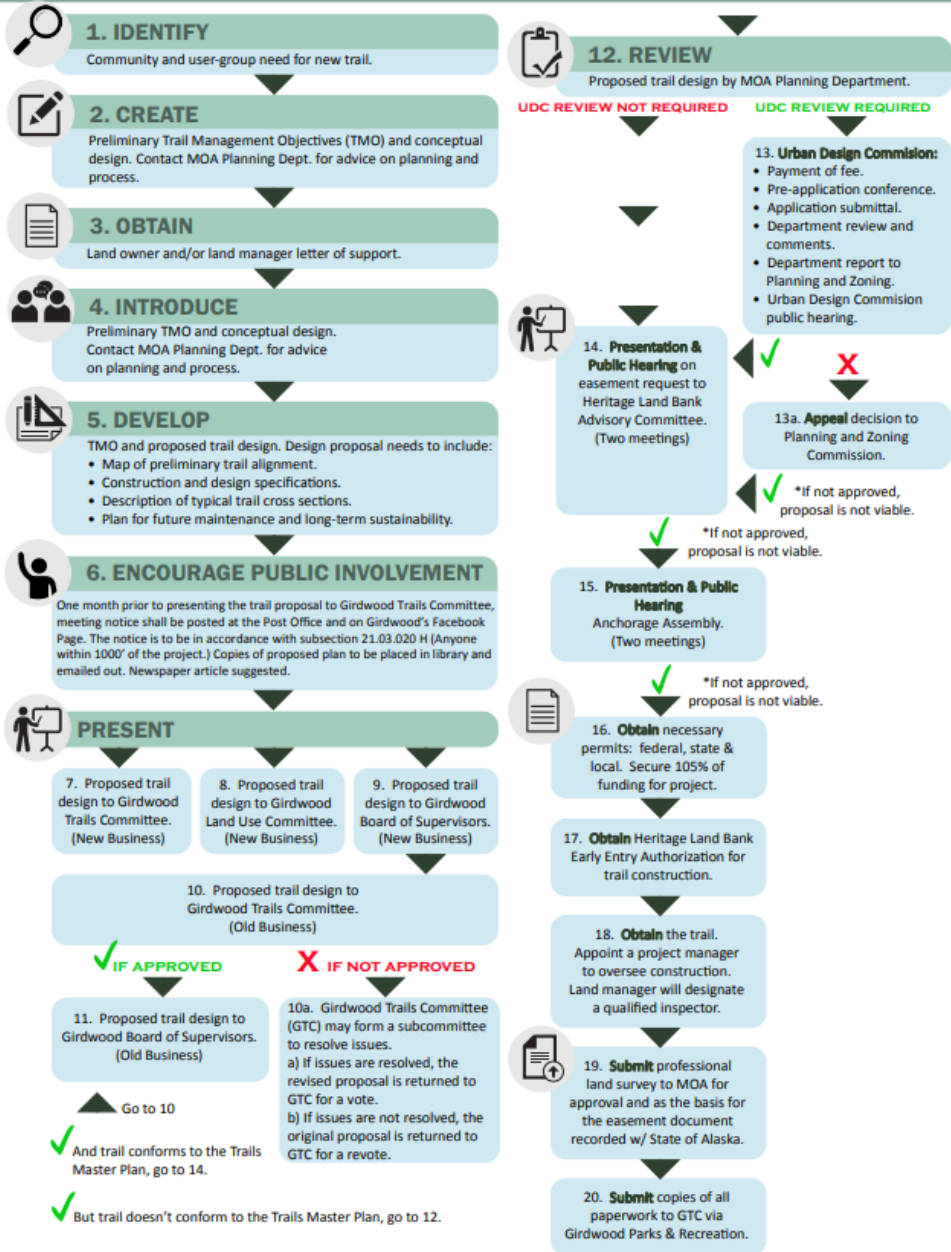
1. IDENTIFY
Community and user-group need for new trail.

2. CREATE
Preliminary Trail Management Objectives (TMO) and conceptual design. Contact MOA Planning Dept. for advice on planning and process.

3. OBTAIN
Land owner and/or land manager letter of support.

4. INTRODUCE
Preliminary TMO and conceptual design. Contact MOA Planning Dept. for advice on planning and process.

5. DEVELOP
TMO and proposed trail design. Design proposal needs to include:
• Map of preliminary trail alignment.
• Construction and design specifications.
• Description of typical trail cross sections.
• Plan for future maintenance and long-term sustainability.

6. ENCOURAGE PUBLIC INVOLVEMENT
One month prior to presenting the trail proposal to Girdwood Trails Committee, meeting notice shall be posted at the Post Office and on Girdwood's Facebook Page. The notice is to be in accordance with subsection 21.03.020 H (Anyone within 1000' of the project.) Copies of proposed plan to be placed in library and emailed out. Newspaper article suggested.

PRESENT

7. Proposed trail design to Girdwood Trails Committee. (New Business)

8. Proposed trail design to Girdwood Land Use Committee. (New Business)

9. Proposed trail design to Girdwood Board of Supervisors. (New Business)

10. Proposed trail design to Girdwood Trails Committee. (Old Business)

IF APPROVED

X IF NOT APPROVED

11. Proposed trail design to Girdwood Board of Supervisors. (Old Business)

10a. Girdwood Trails Committee (GTC) may form a subcommittee to resolve issues.
a) If issues are resolved, the revised proposal is returned to GTC for a vote.
b) If issues are not resolved, the original proposal is returned to GTC for a revote.

Go to 10

And trail conforms to the Trails Master Plan, go to 14.

But trail doesn't conform to the Trails Master Plan, go to 12.

12. REVIEW
Proposed trail design by MOA Planning Department.

UDC REVIEW NOT REQUIRED

UDC REVIEW REQUIRED

13. Urban Design Commision:
• Payment of fee.
• Pre-application conference.
• Application submittal.
• Department review and comments.
• Department report to Planning and Zoning.
• Urban Design Commision public hearing.

14. Presentation & Public Hearing on easement request to Heritage Land Bank Advisory Committee. (Two meetings)

X

13a. Appeal decision to Planning and Zoning Commission.

*If not approved, proposal is not viable.

*If not approved, proposal is not viable.

15. Presentation & Public Hearing
Anchorage Assembly. (Two meetings)

*If not approved, proposal is not viable.

16. Obtain necessary permits: federal, state & local. Secure 105% of funding for project.

17. Obtain Heritage Land Bank Early Entry Authorization for trail construction.

18. Obtain the trail. Appoint a project manager to oversee construction. Land manager will designate a qualified inspector.

19. Submit professional land survey to MOA for approval and as the basis for the easement document recorded w/ State of Alaska.

20. Submit copies of all paperwork to GTC via Girdwood Parks & Recreation.